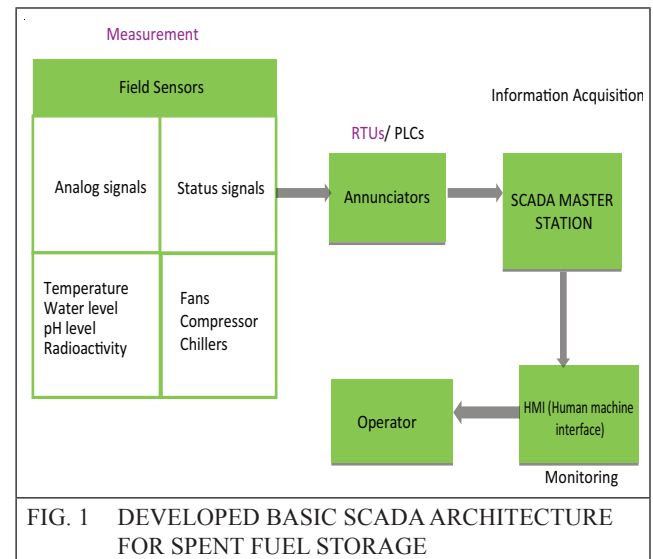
Measurement

Field Sensors

Analog signals

Status signals

Temperature
Water level
pH level
Radioactivity

Fans
Compressor
Chillers

Information Acquisition

RTUs/ PLCs

Annunciators

SCADA MASTER STATION

Operator

HMI (Human machine interface)

Monitoring

FIG. 1 DEVELOPED BASIC SCADA ARCHITECTURE FOR SPENT FUEL STORAGE